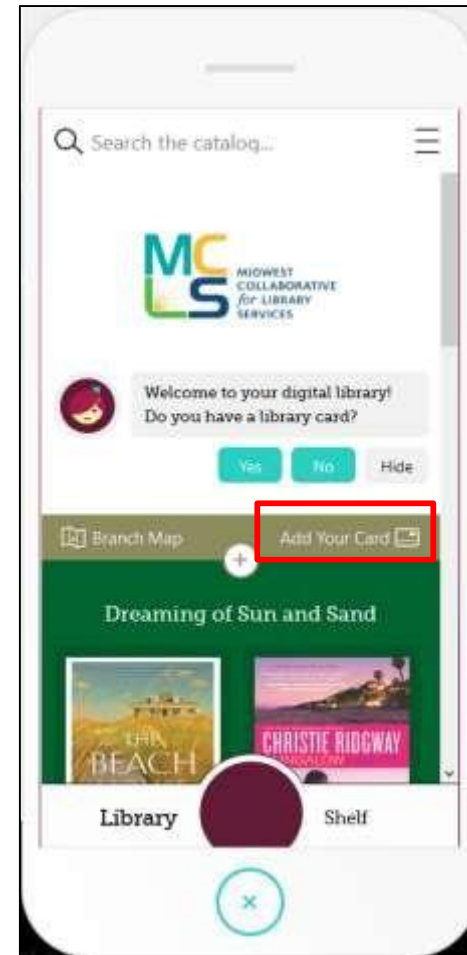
Search the catalog...

MC LS MIDWEST COLLABORATIVE for LIBRARY SERVICES

Welcome to your digital library! Do you have a library card?

Yes No Hide

Branch Map

Add Your Card

Dreaming of Sun and Sand

THE BEACH

CHRISTIE RIDGWAY

Library

Shelf